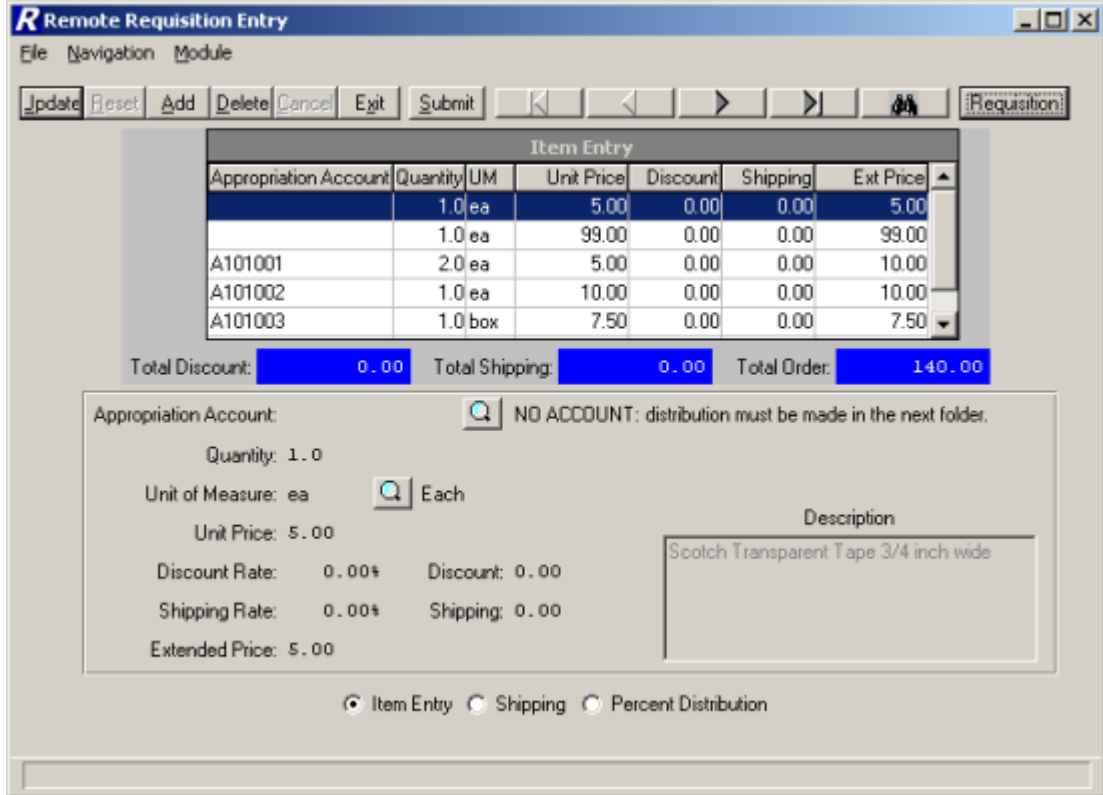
R Remote Requisition Entry

File Navigation Module

Jpdate Reset Add Delete Cancel Exit Submit Requisition

Item Entry

| Appropriation Account | Quantity | UM | Unit Price | Discount | Shipping | Ext Price |
|---|---|---|---|---|---|---|
| | 1.0 | ea | 5.00 | 0.00 | 0.00 | 5.00 |
| | 1.0 | ea | 99.00 | 0.00 | 0.00 | 99.00 |
| A101001 | 2.0 | ea | 5.00 | 0.00 | 0.00 | 10.00 |
| A101002 | 1.0 | ea | 10.00 | 0.00 | 0.00 | 10.00 |
| A101003 | 1.0 | box | 7.50 | 0.00 | 0.00 | 7.50 |

Total Discount: 0.00 Total Shipping: 0.00 Total Order: 140.00

Appropriation Account: NO ACCOUNT: distribution must be made in the next folder.

Quantity: 1.0

Unit of Measure: ea Each

Unit Price: 5.00

Discount Rate: 0.00% Discount: 0.00

Shipping Rate: 0.00% Shipping: 0.00

Extended Price: 5.00

Description

Scotch Transparent Tape 3/4 inch wide

Item Entry Shipping Percent Distribution